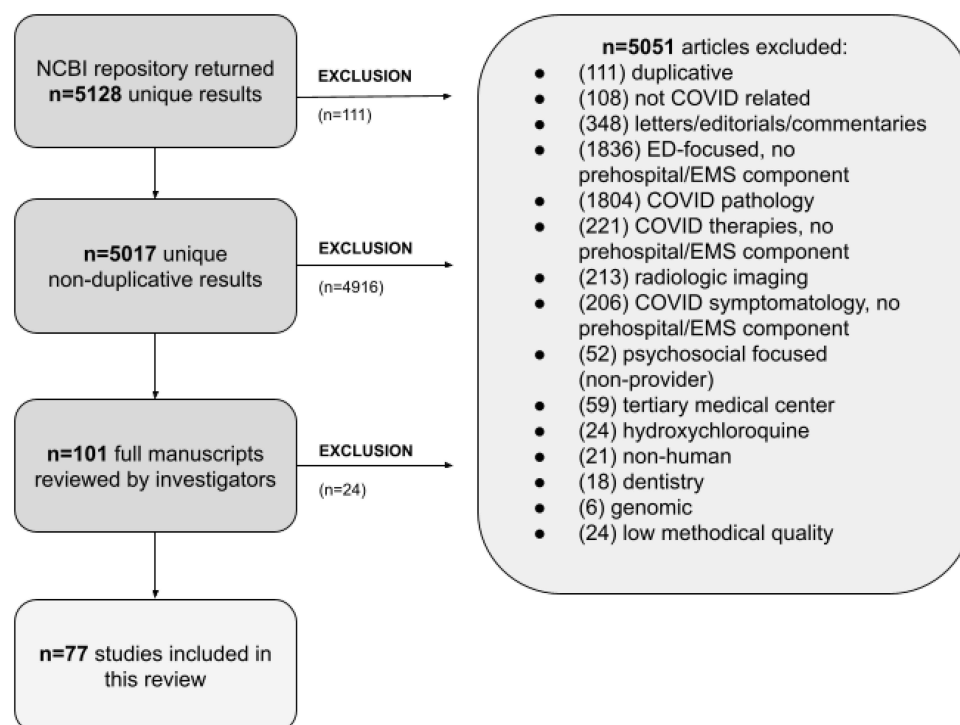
NCBI repository returned **n=5128** unique results

EXCLUSION
(n=111)

**n=5017** unique non-duplicative results

EXCLUSION
(n=4916)

**n=101** full manuscripts reviewed by investigators

EXCLUSION
(n=24)

**n=77** studies included in this review

**n=5051** articles excluded:
- (111) duplicative
- (108) not COVID related
- (348) letters/editorials/commentaries
- (1836) ED-focused, no prehospital/EMS component
- (1804) COVID pathology
- (221) COVID therapies, no prehospital/EMS component
- (213) radiologic imaging
- (206) COVID symptomatology, no prehospital/EMS component
- (52) psychosocial focused (non-provider)
- (59) tertiary medical center
- (24) hydroxychloroquine
- (21) non-human
- (18) dentistry
- (6) genomic
- (24) low methodical quality